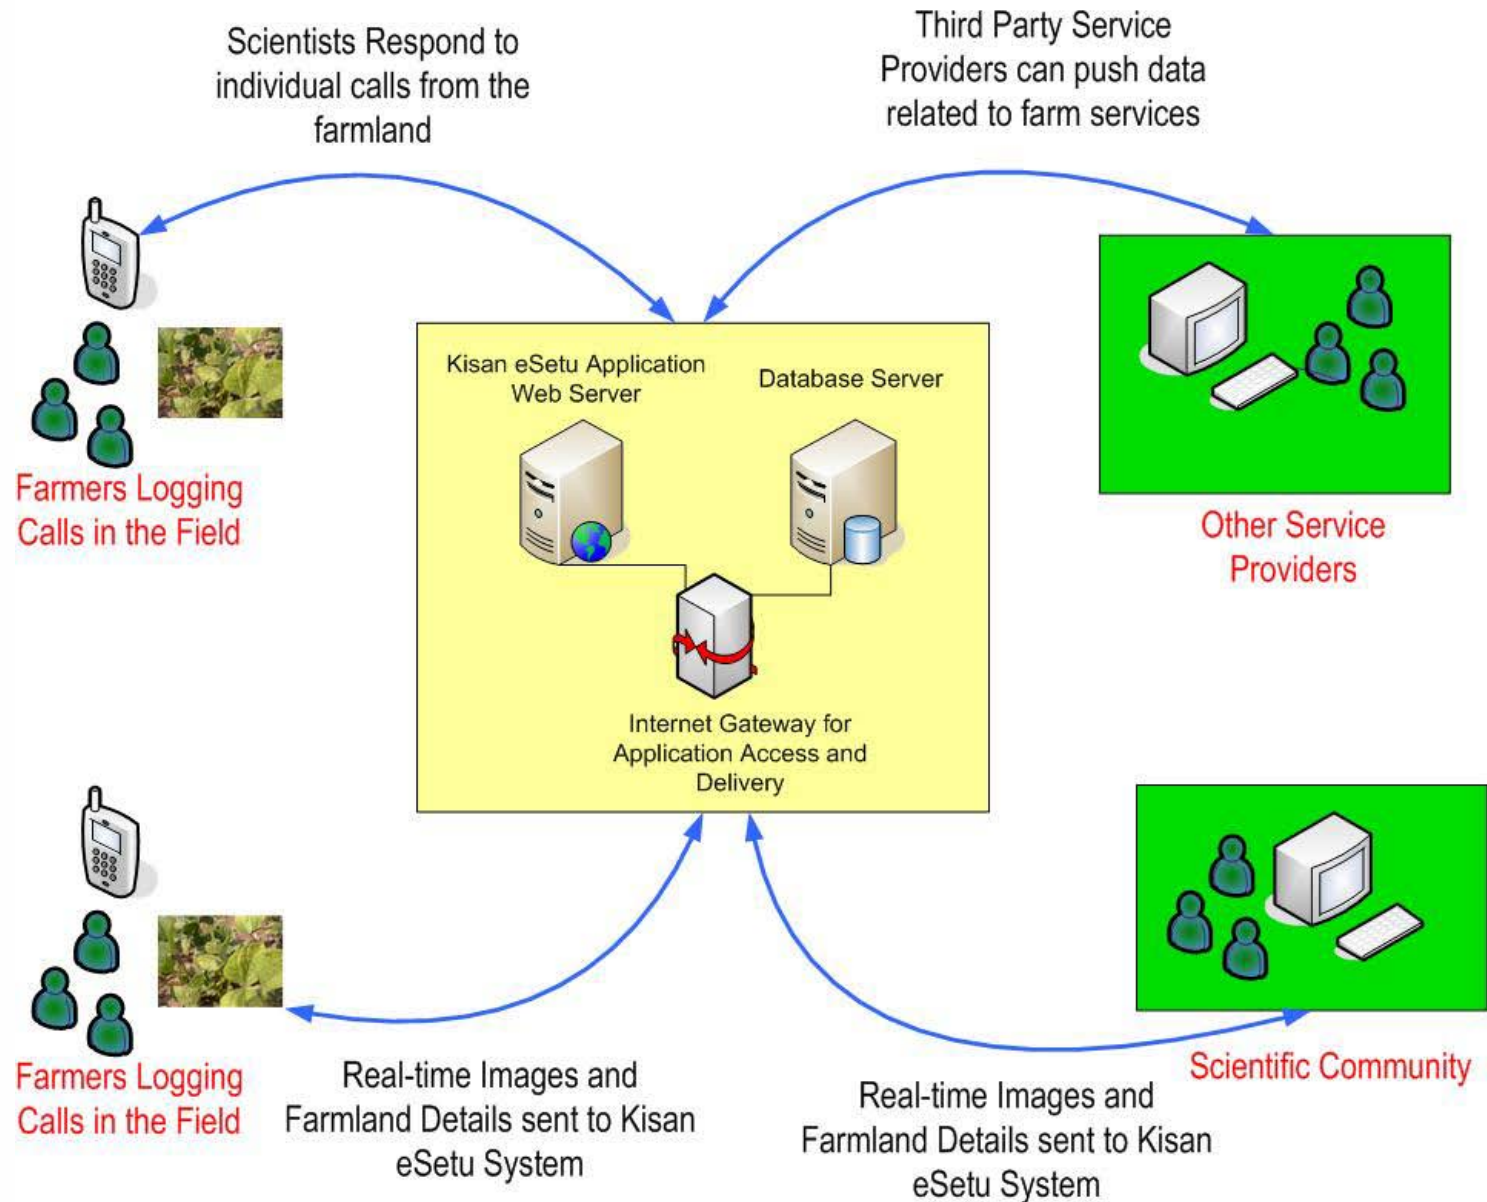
Scientists Respond to individual calls from the farmland

Third Party Service Providers can push data related to farm services

Kisan eSetu Application Web Server

Database Server

Farmers Logging Calls in the Field

Other Service Providers

Internet Gateway for Application Access and Delivery

Farmers Logging Calls in the Field

Real-time Images and Farmland Details sent to Kisan eSetu System

Scientific Community

Real-time Images and Farmland Details sent to Kisan eSetu System